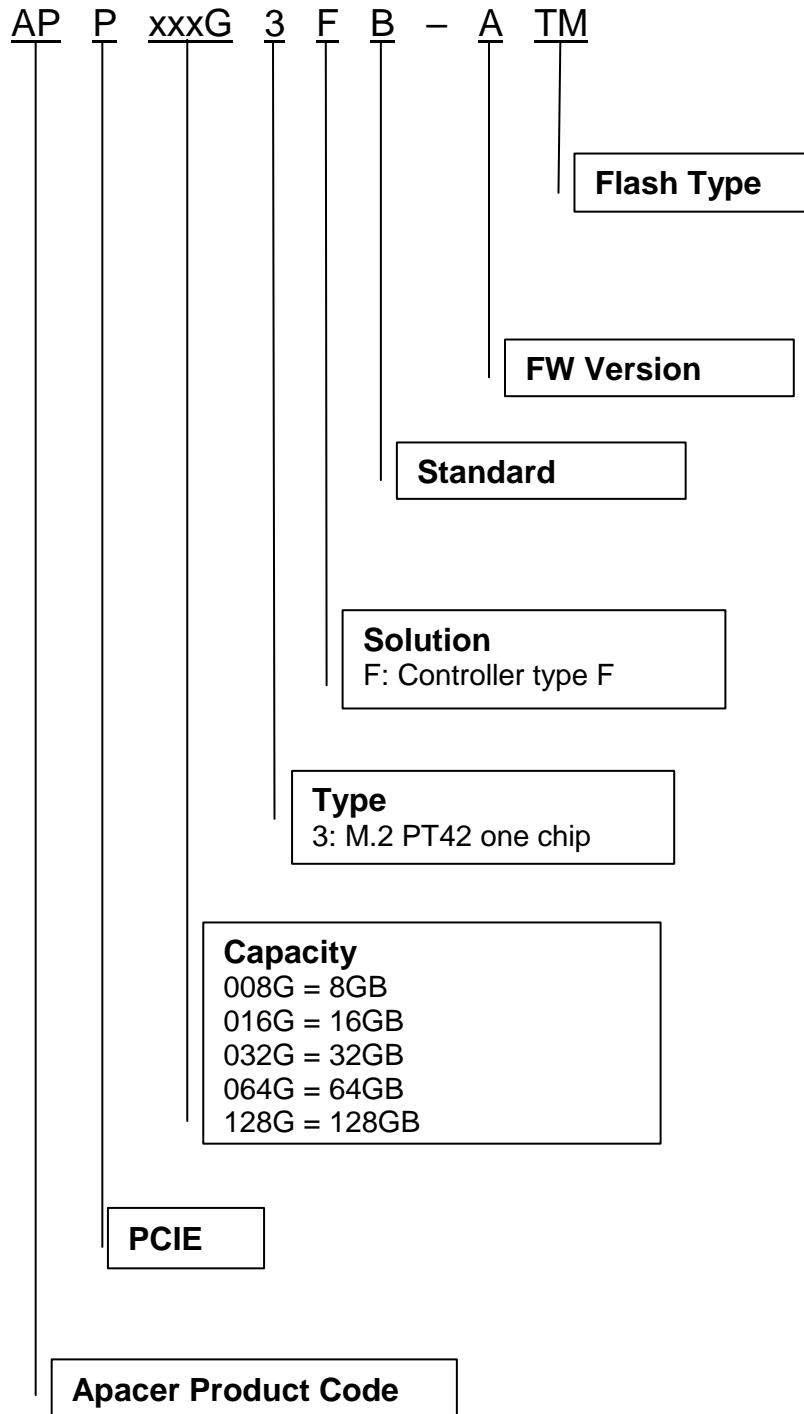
AP P xxxG 3 F B – A TM

Flash Type

FW Version

Standard

Solution
F: Controller type F

Type
3: M.2 PT42 one chip

Capacity
008G = 8GB
016G = 16GB
032G = 32GB
064G = 64GB
128G = 128GB

PCIE

Apacer Product Code